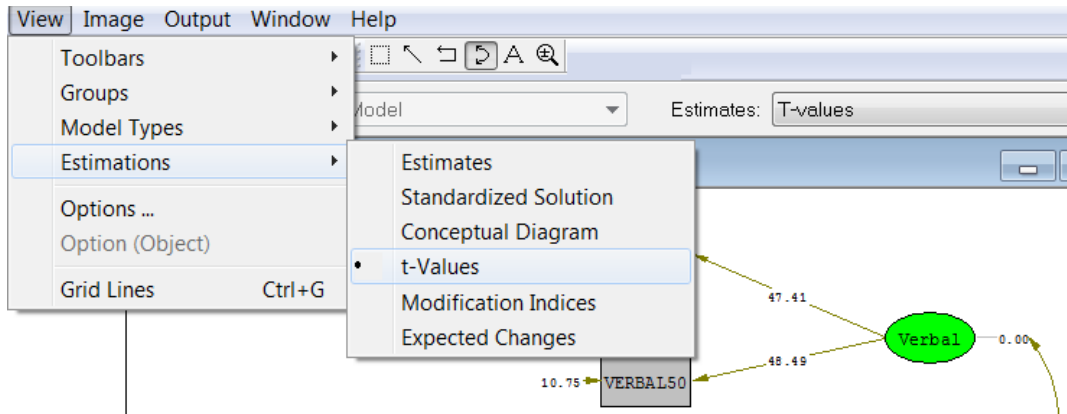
View Image Output Window Help

Toolbars
Groups
Model Types
Estimations
Options ...
Option (Object)
Grid Lines Ctrl+G

Model

Estimates: T-values

Estimates
Standardized Solution
Conceptual Diagram
• t-Values
Modification Indices
Expected Changes

47.41
Verbal
0.00
48.49
10.75
VERBAL50